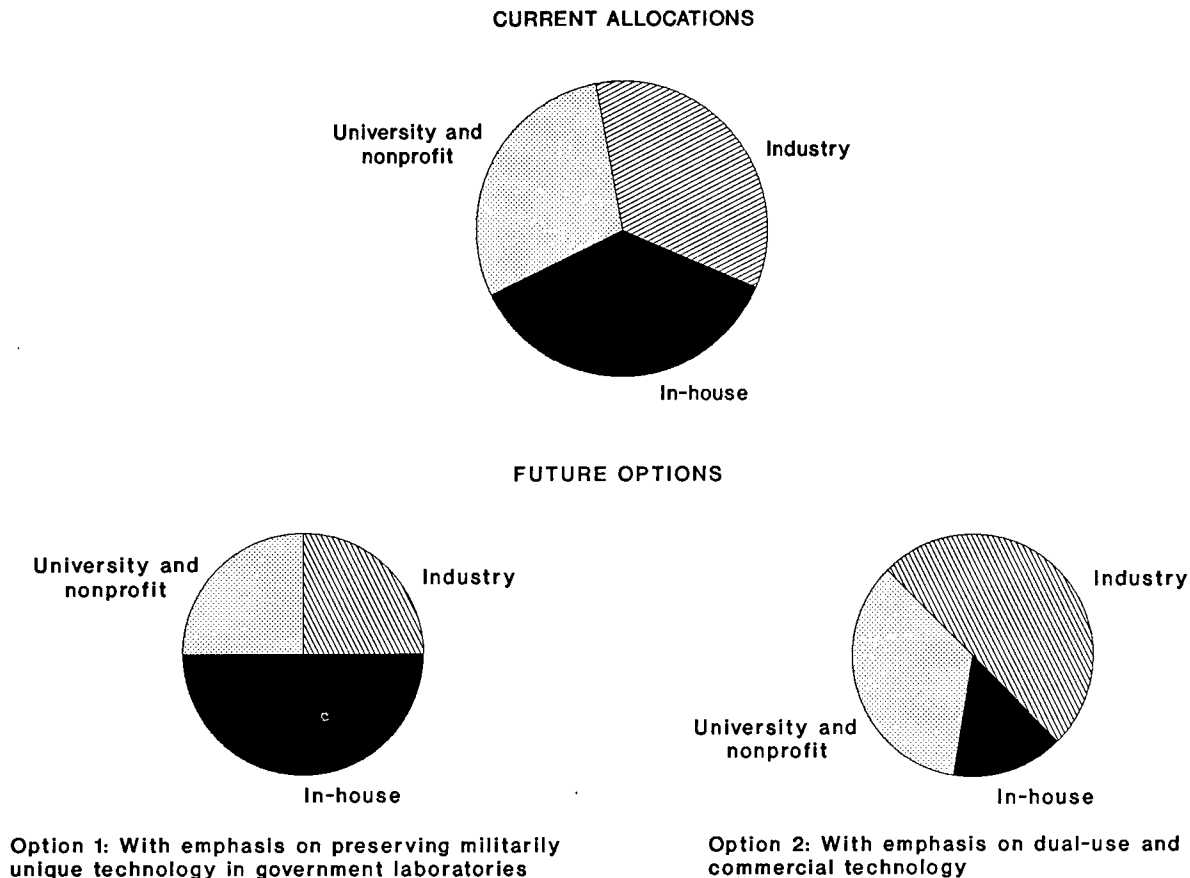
CURRENT ALLOCATIONS

University and nonprofit

Industry

In-house

FUTURE OPTIONS

University and nonprofit

Industry

In-house

Industry

University and nonprofit

In-house

Option 1: With emphasis on preserving militarily unique technology in government laboratories

Option 2: With emphasis on dual-use and commercial technology